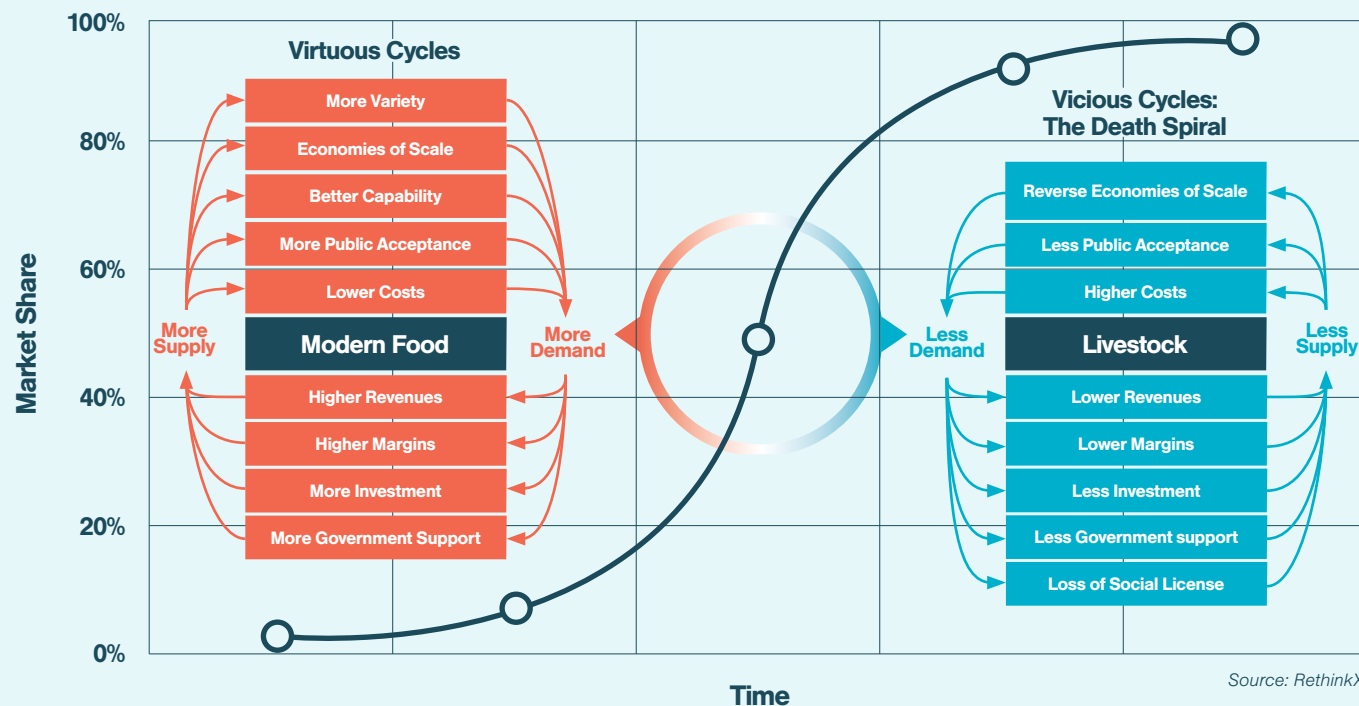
100%

80%

60%

40%

20%

0%

Market Share

Virtuous Cycles

More Variety

Economies of Scale

Better Capability

More Public Acceptance

Lower Costs

More Supply

Modern Food

More Demand

Higher Revenues

Higher Margins

More Investment

More Government Support

Vicious Cycles: The Death Spiral

Reverse Economies of Scale

Less Public Acceptance

Higher Costs

Less Demand

Livestock

Less Supply

Lower Revenues

Lower Margins

Less Investment

Less Government support

Loss of Social License

Time

Source: RethinkX